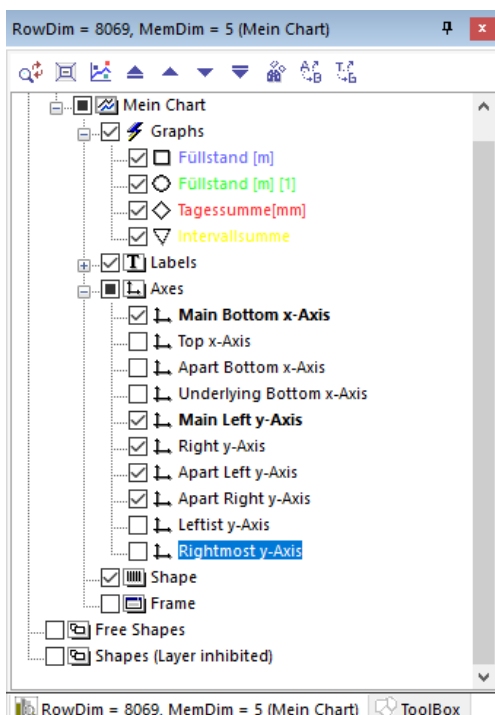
RowDim = 8069, MemDim = 5 (Mein Chart)

Mein Chart
Graphs
Füllstand [m]
Füllstand [m] [1]
Tagessumme[mm]
Intervallsumme
Labels
Axes
Main Bottom x-Axis
Top x-Axis
Apart Bottom x-Axis
Underlying Bottom x-Axis
Main Left y-Axis
Right y-Axis
Apart Left y-Axis
Apart Right y-Axis
Leftist y-Axis
Rightmost y-Axis
Shape
Frame
Free Shapes
Shapes (Layer inhibited)

RowDim = 8069, MemDim = 5 (Mein Chart) ToolBox